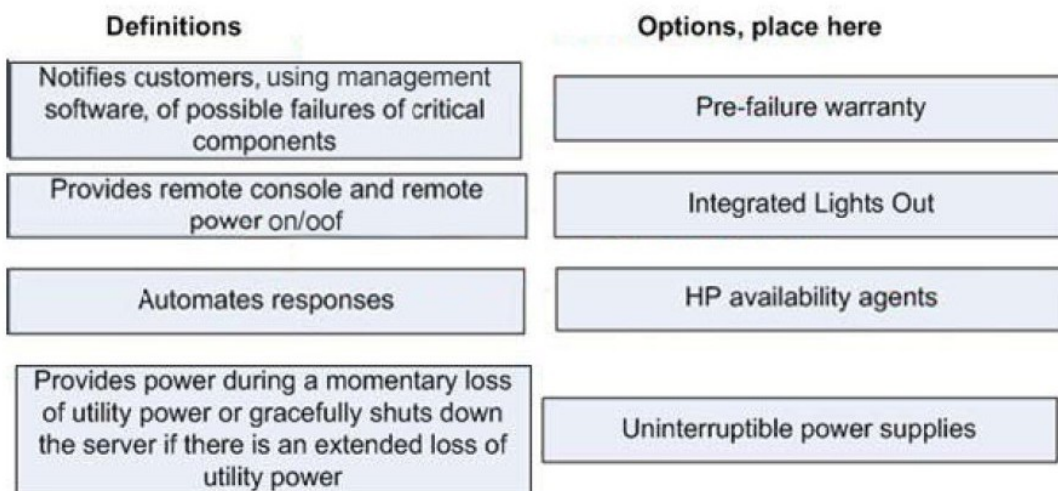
| Definitions | Options, place here |
|---|---|
| Notifies customers, using management software, of possible failures of critical components | Pre-failure warranty |
| Provides remote console and remote power on/oof | Integrated Lights Out |
| Automates responses | HP availability agents |
| Provides power during a momentary loss of utility power or gracefully shuts down the server if there is an extended loss of utility power | Uninterruptible power supplies |